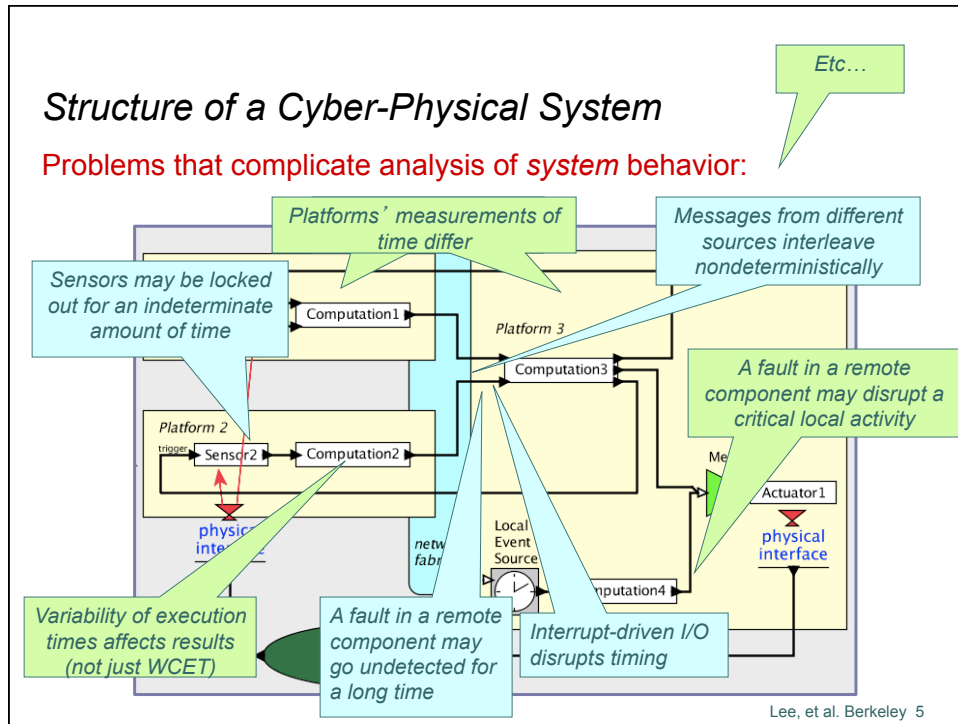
Etc…

Structure of a Cyber-Physical System

Problems that complicate analysis of system behavior:

Platforms' measurements of time differ

Messages from different sources interleave nondeterministically

Sensors may be locked out for an indeterminate amount of time

Computation1

Platform 3

Computation3

A fault in a remote component may disrupt a critical local activity

Platform 2

trigger

Sensor2

Computation2

Me

Actuator1

physical interface

physical interface

netw fabr

Local Event Source

Computation4

Variability of execution times affects results (not just WCET)

A fault in a remote component may go undetected for a long time

Interrupt-driven I/O disrupts timing

Lee, et al. Berkeley 5